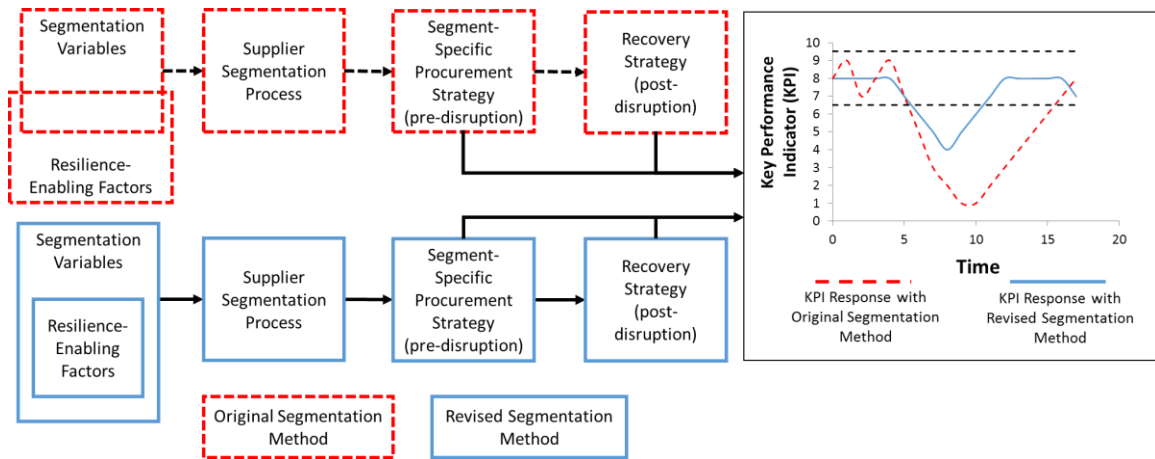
Segmentation Variables

Resilience-Enabling Factors

Supplier Segmentation Process

Segment-Specific Procurement Strategy (pre-disruption)

Recovery Strategy (post-disruption)

Segmentation Variables

Resilience-Enabling Factors

Supplier Segmentation Process

Segment-Specific Procurement Strategy (pre-disruption)

Recovery Strategy (post-disruption)

Original Segmentation Method

Revised Segmentation Method

Key Performance Indicator (KPI)

10
9
8
7
6
5
4
3
2
1
0

0
5
10
15
20

Time

KPI Response with Original Segmentation Method

KPI Response with Revised Segmentation Method